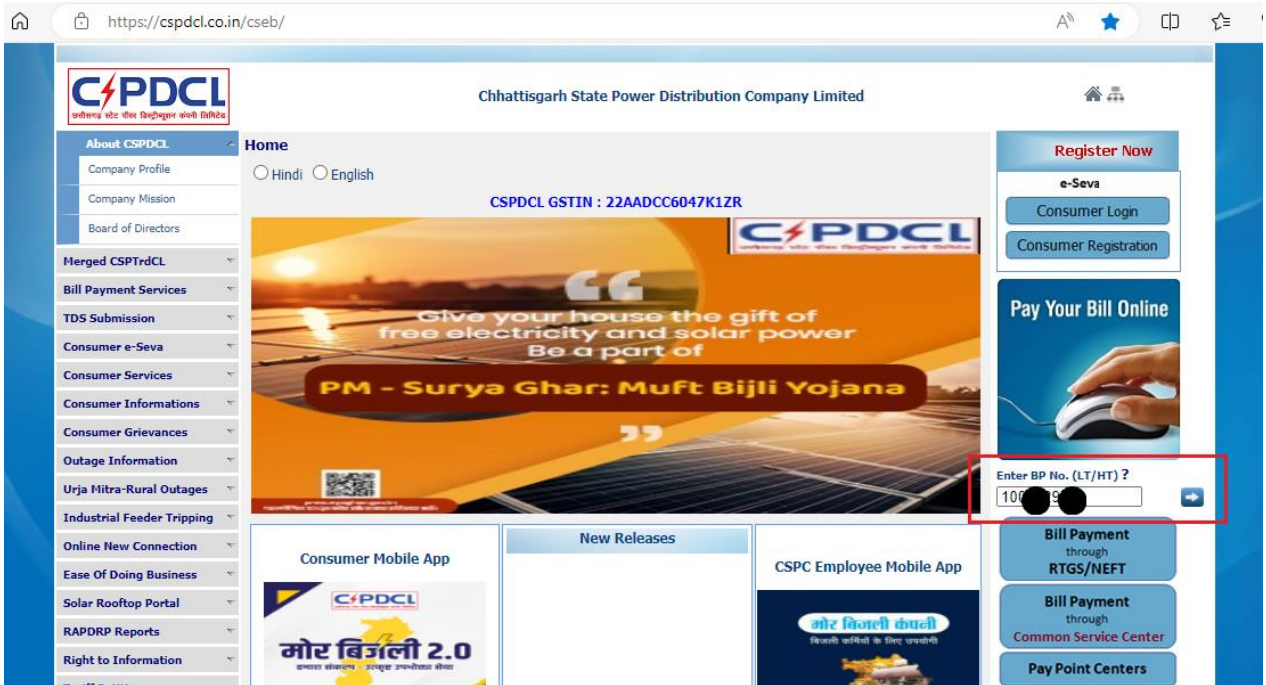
https://cspdcl.co.in/cseb/

CSPDCL
छत्तीसगढ़ स्टेट पॉवर डिस्ट्रीब्यूशन कंपनी लिमिटेड

Chhattisgarh State Power Distribution Company Limited

About CSPDCL
Company Profile
Company Mission
Board of Directors
Merged CSPTrdCL
Bill Payment Services
TDS Submission
Consumer e-Seva
Consumer Services
Consumer Informations
Consumer Grievances
Outage Information
Urja Mitra-Rural Outages
Industrial Feeder Tripping
Online New Connection
Ease Of Doing Business
Solar Rooftop Portal
RAPDRP Reports
Right to Information

Home
Hindi English
CSPDCL GSTIN : 22AADCC6047K1ZR

CSPDCL
Give your house the gift of free electricity and solar power
Be a part of
PM - Surya Ghar: Muft Bijli Yojana

Consumer Mobile App
CSPDCL
मोर बिजली 2.0
हमारा संकल्प - उत्कृष्ट उपभोक्ता सेवा

New Releases

CSPC Employee Mobile App
मोर बिजली कंपनी
बिजली कर्मियों के लिए उपयोगी

Register Now
e-Seva
Consumer Login
Consumer Registration
Pay Your Bill Online
Enter BP No. (LT/HT) ?
100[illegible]9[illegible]
Bill Payment through RTGS/NEFT
Bill Payment through Common Service Center
Pay Point Centers